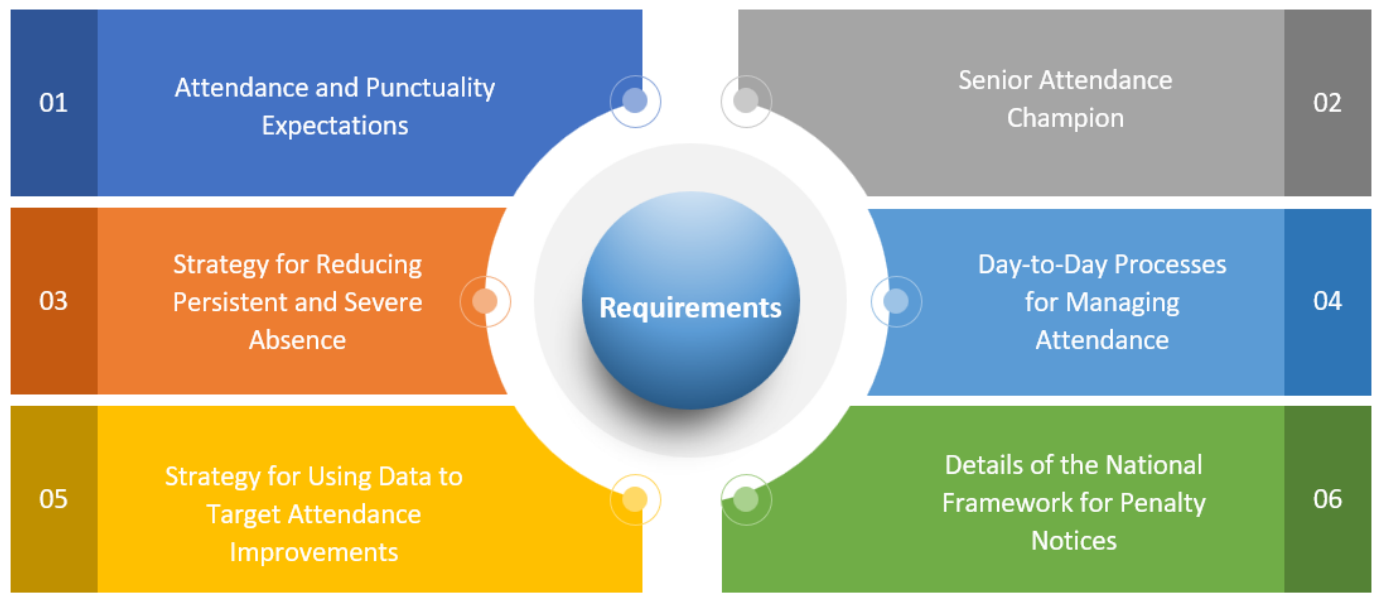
01
Attendance and Punctuality Expectations

Senior Attendance Champion
02

03
Strategy for Reducing Persistent and Severe Absence

Requirements

Day-to-Day Processes for Managing Attendance
04

05
Strategy for Using Data to Target Attendance Improvements

Details of the National Framework for Penalty Notices
06